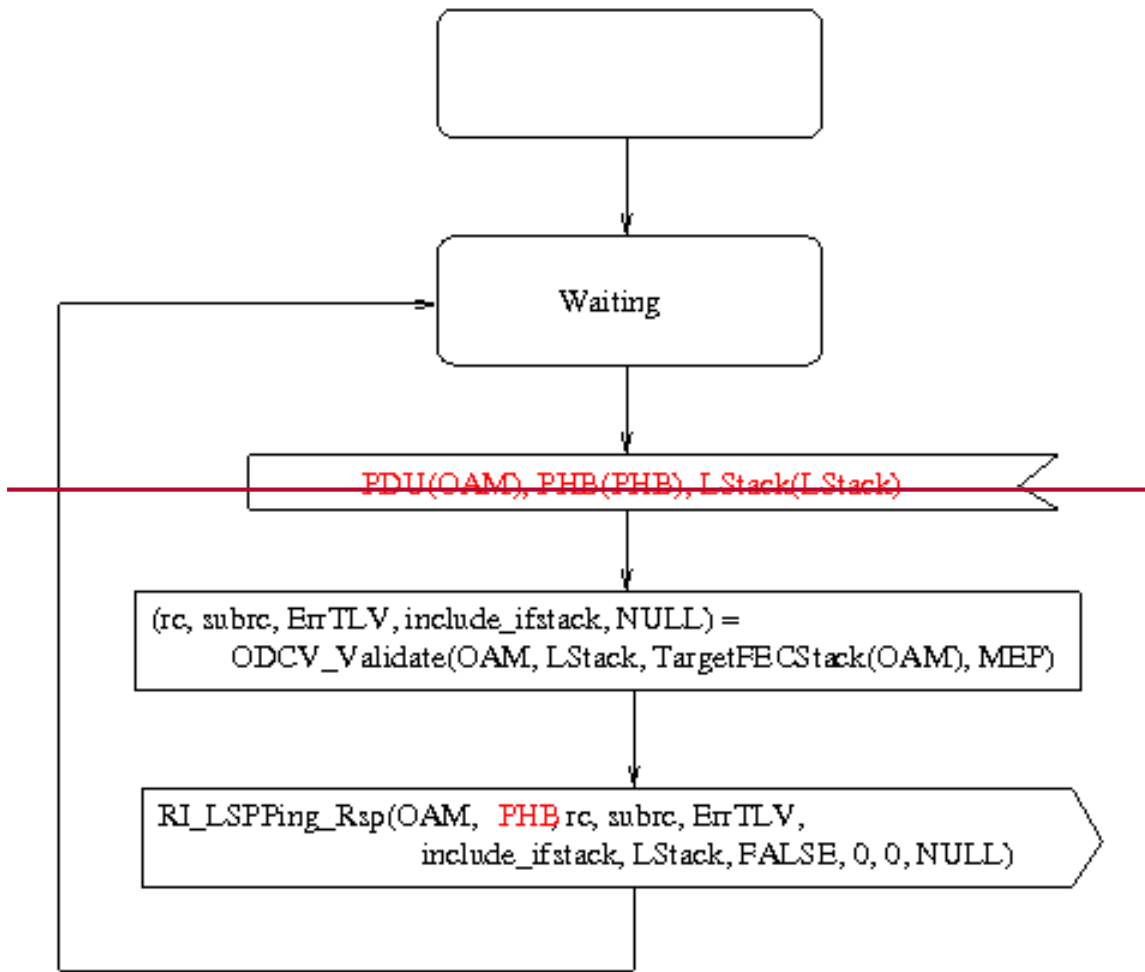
Waiting

PDU(OAM), PHB(PHB), LStack(LStack)

(rc, subrc, ErrTLV, include_ifstack, NULL) =
ODCV_Validate(OAM, LStack, TargetFECStack(OAM), MEP)

RI_LSPPing_Rsp(OAM, PHB, rc, subrc, ErrTLV,
include_ifstack, LStack, FALSE, 0, 0, NULL)